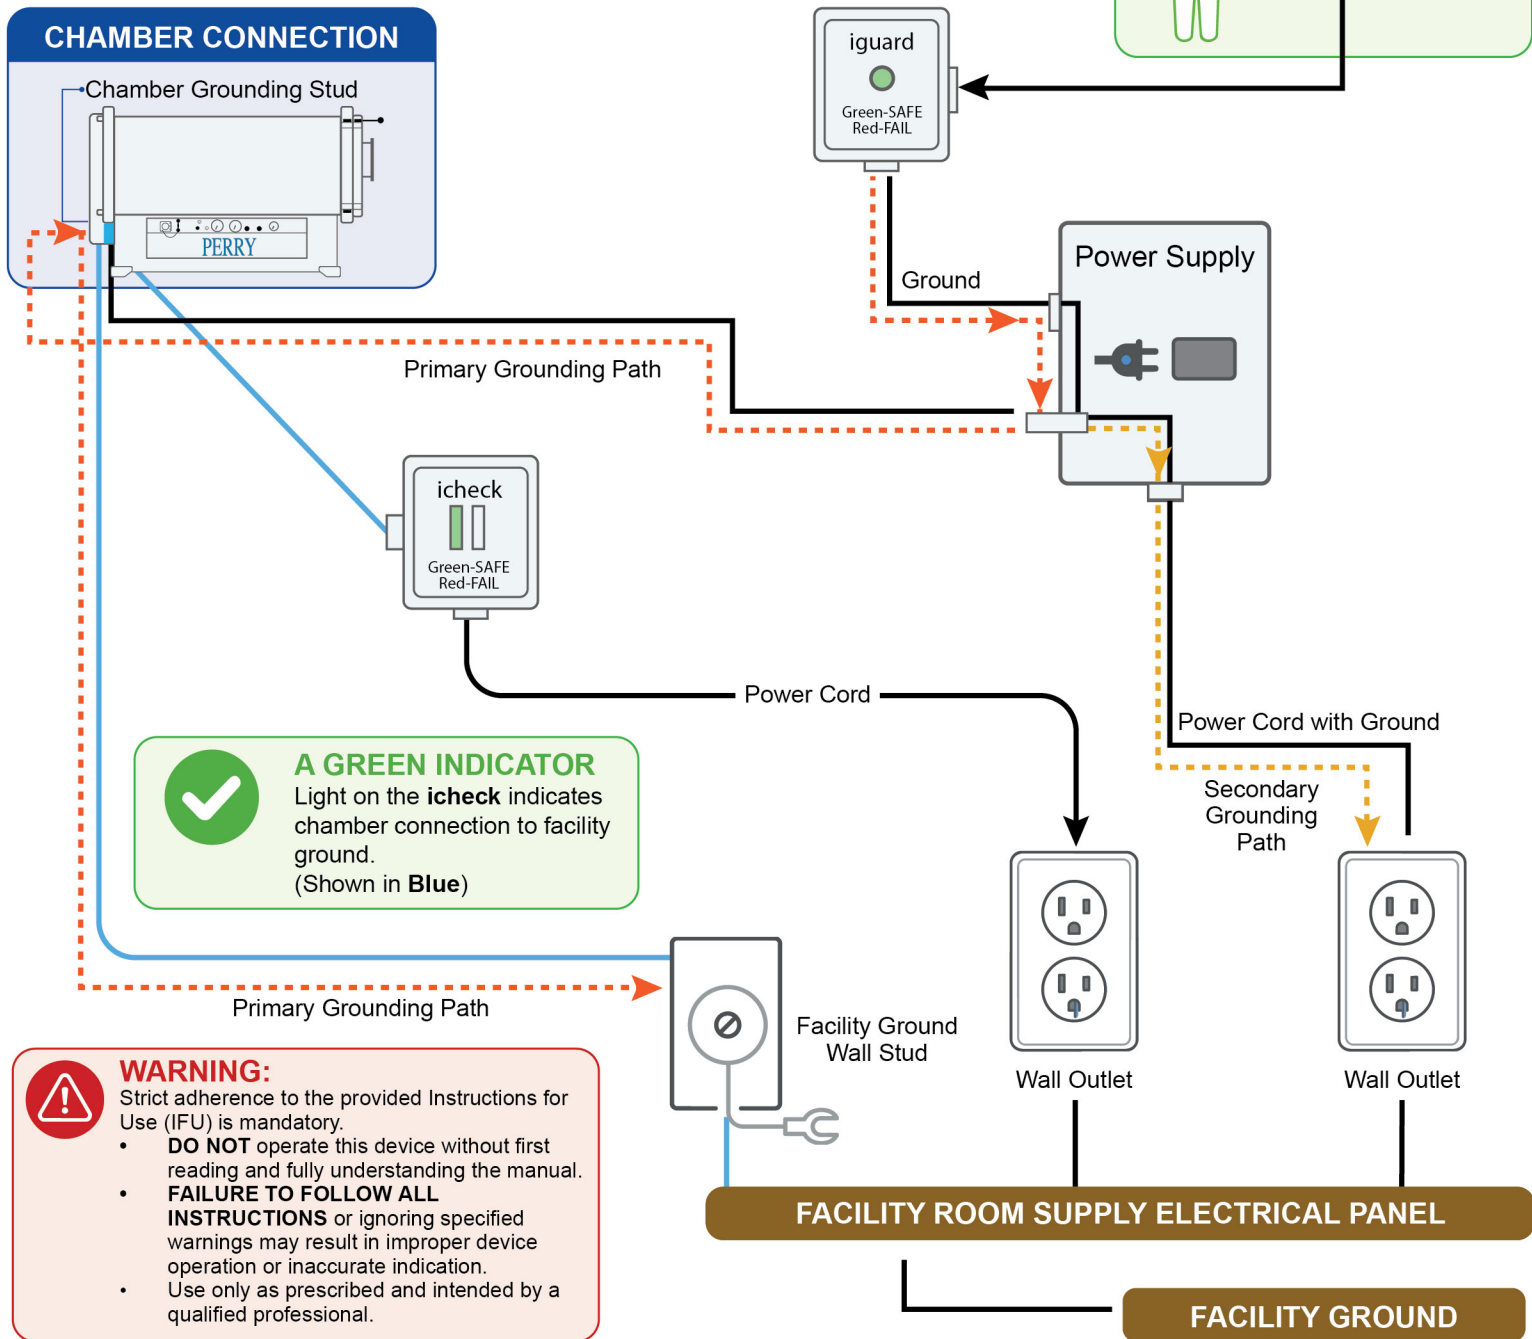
CHAMBER CONNECTION

Chamber Grounding Stud

PERRY

iguard

Green-SAFE
Red-FAIL

Ground

Power Supply

Primary Grounding Path

icheck

Green-SAFE
Red-FAIL

Power Cord

Power Cord with Ground

A GREEN INDICATOR
Light on the **icheck** indicates chamber connection to facility ground.
(Shown in **Blue**)

Secondary Grounding Path

Primary Grounding Path

Facility Ground Wall Stud

Wall Outlet

Wall Outlet

WARNING:
Strict adherence to the provided Instructions for Use (IFU) is mandatory.
• **DO NOT** operate this device without first reading and fully understanding the manual.
• **FAILURE TO FOLLOW ALL INSTRUCTIONS** or ignoring specified warnings may result in improper device operation or inaccurate indication.
• Use only as prescribed and intended by a qualified professional.

FACILITY ROOM SUPPLY ELECTRICAL PANEL

FACILITY GROUND